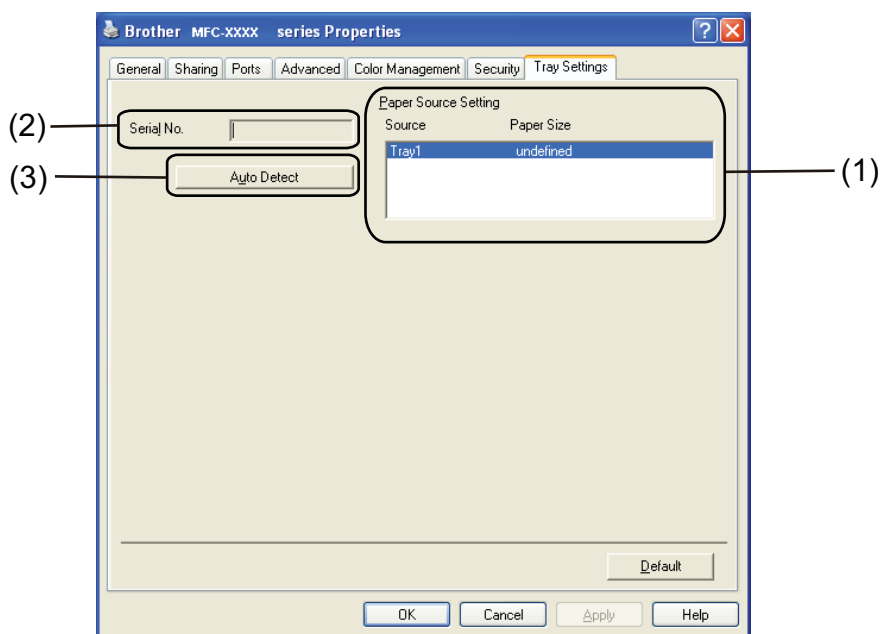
Brother MFC-XXXX series Properties

? X

General | Sharing | Ports | Advanced | Color Management | Security | Tray Settings

(2) Serial No.

(3) Auto Detect

Paper Source Setting

| Source | Paper Size |
|---|---|
| Tray1 | undefined |

(1)

Default

OK | Cancel | Apply | Help